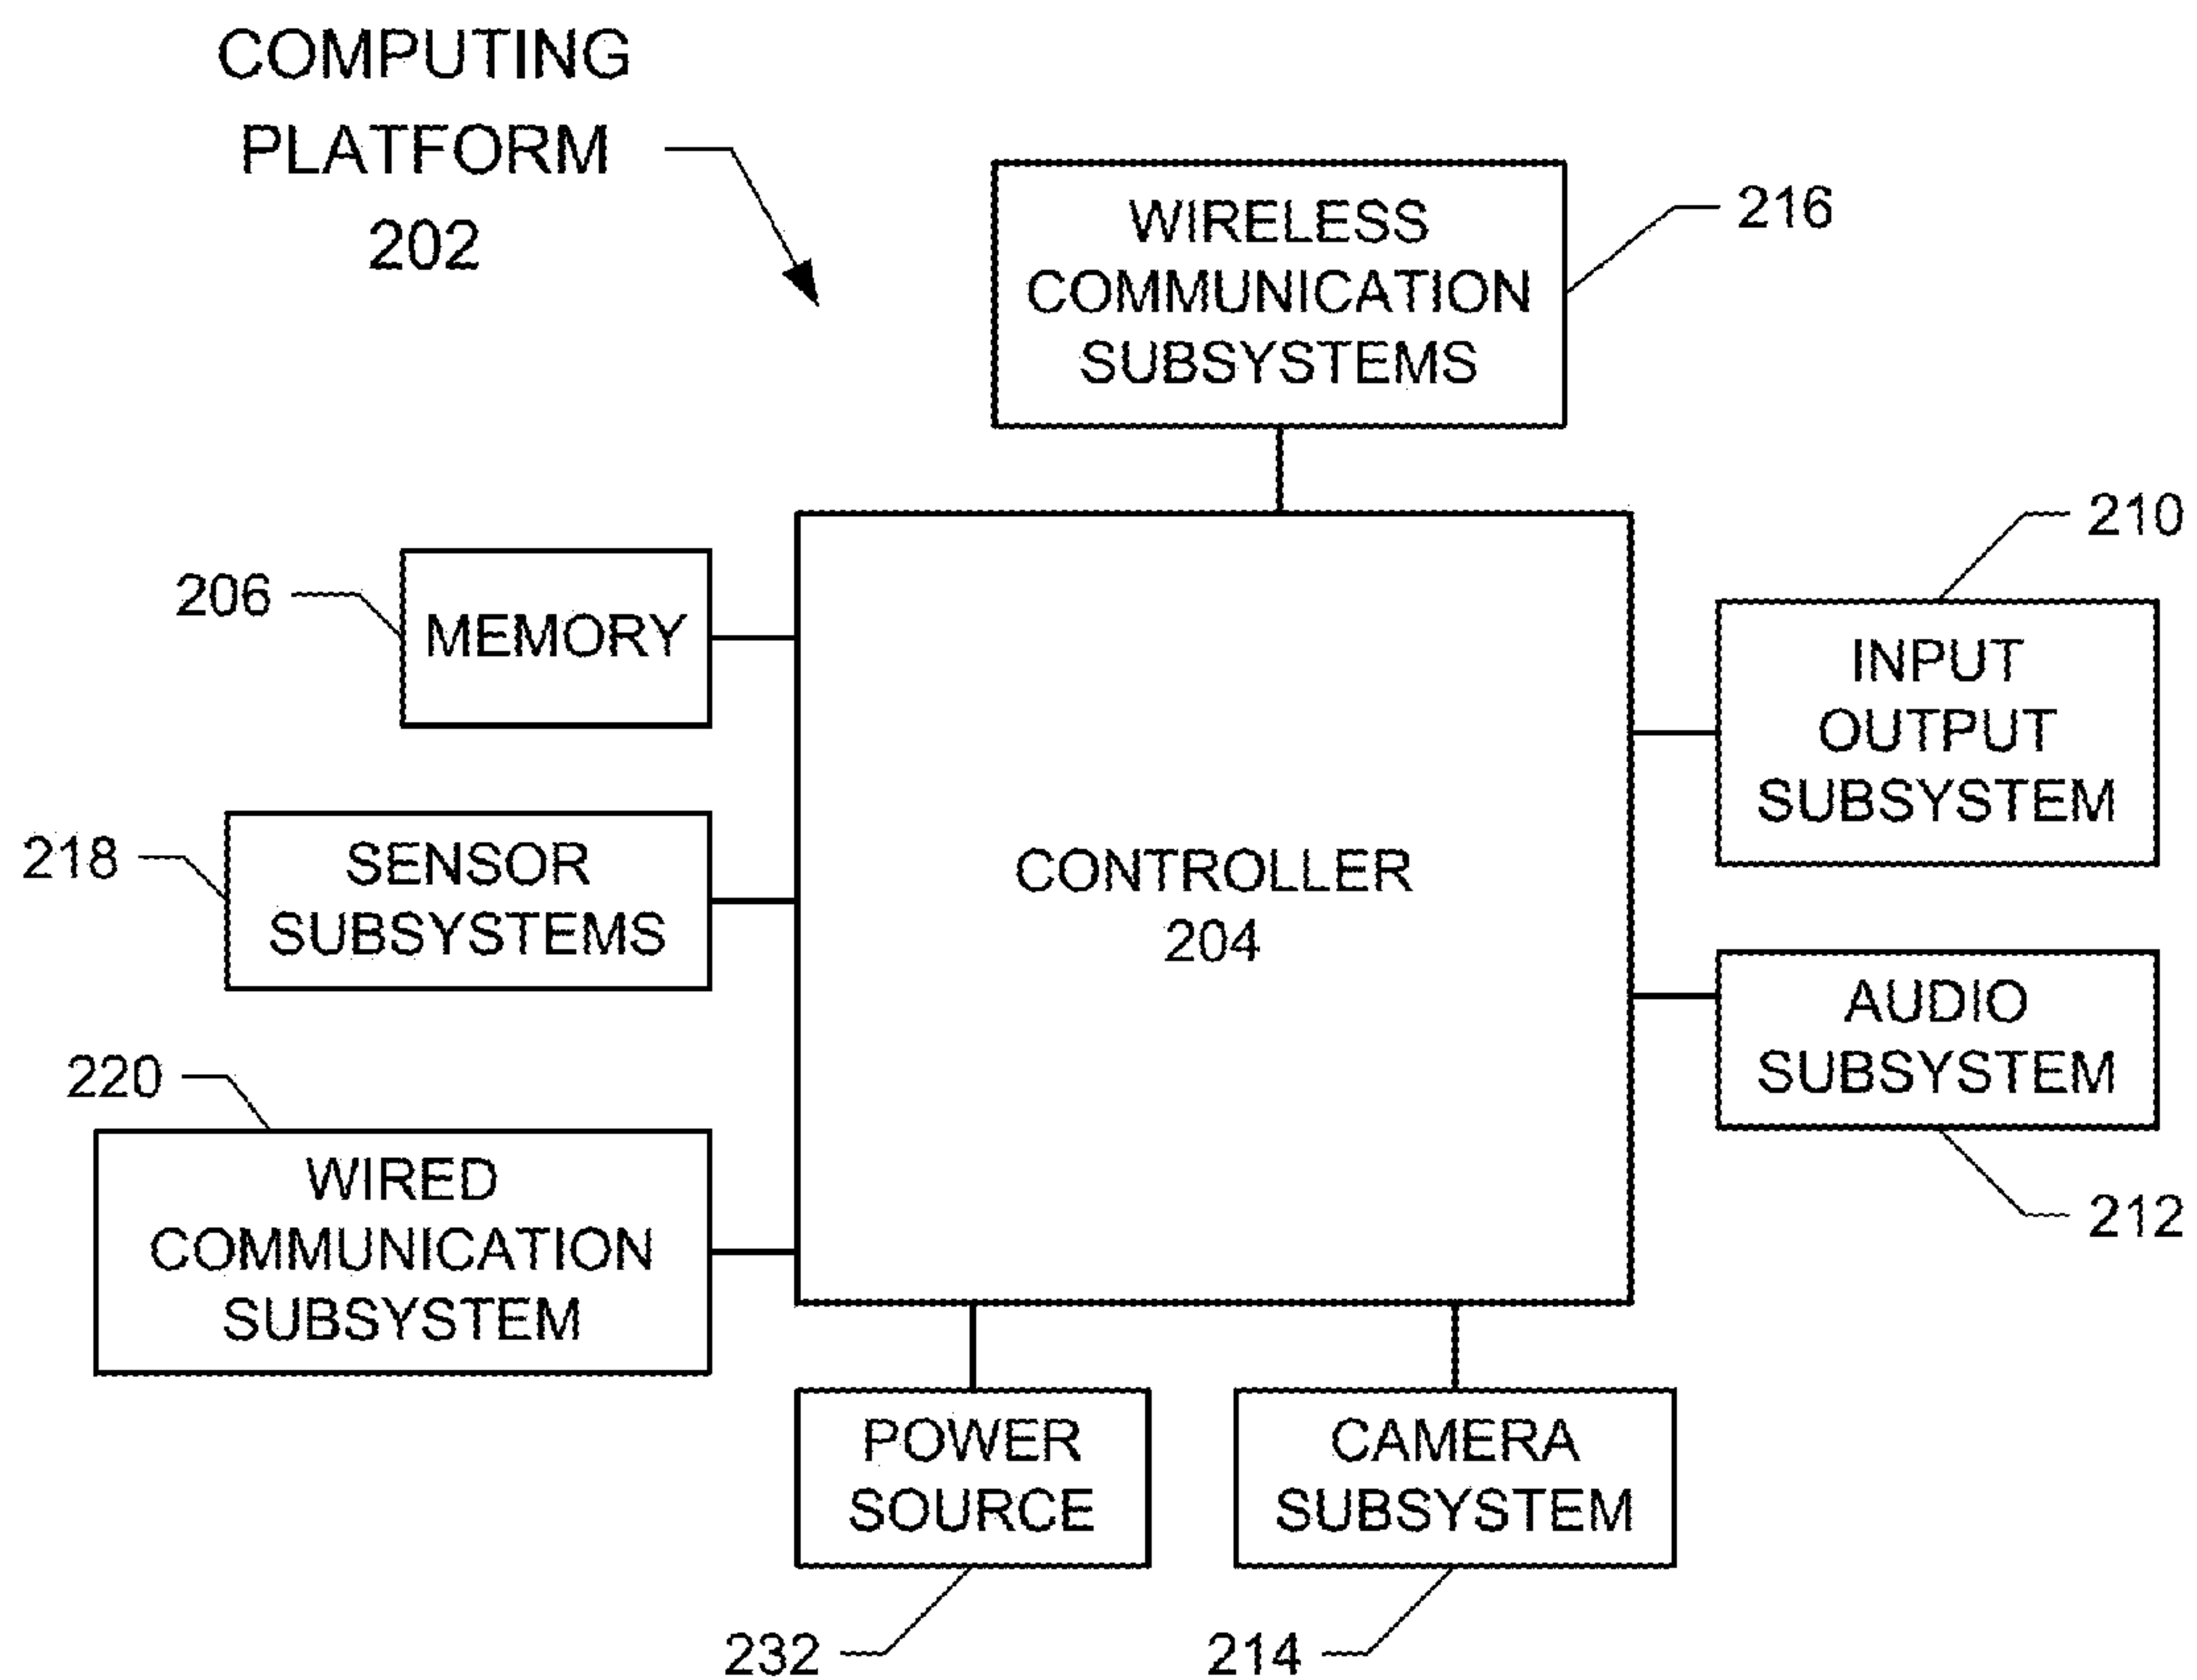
COMPUTING PLATFORM 202

WIRELESS COMMUNICATION SUBSYSTEMS

216

210

206

MEMORY

INPUT OUTPUT SUBSYSTEM

218

SENSOR SUBSYSTEMS

CONTROLLER 204

AUDIO SUBSYSTEM

220

WIRED COMMUNICATION SUBSYSTEM

212

POWER SOURCE

CAMERA SUBSYSTEM

232

214